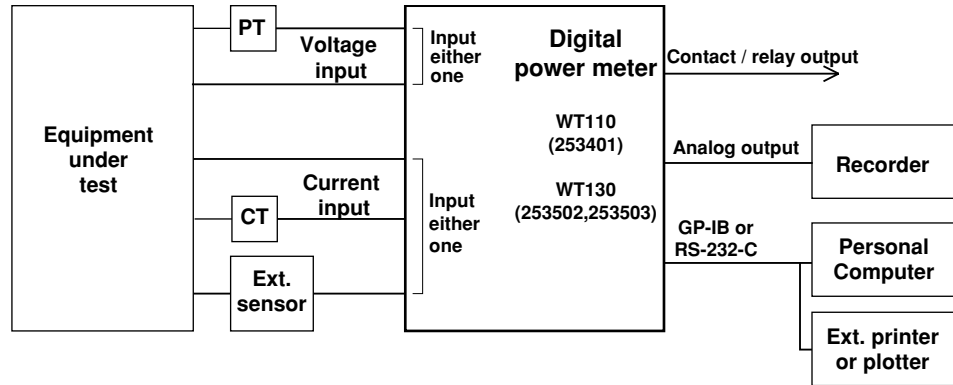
Equipment under test

PT

Voltage input

Input either one

CT

Current input

Ext. sensor

Input either one

Digital power meter

WT110 (253401)

WT130 (253502,253503)

Contact / relay output

Analog output

Recorder

GP-IB or RS-232-C

Personal Computer

Ext. printer or plotter